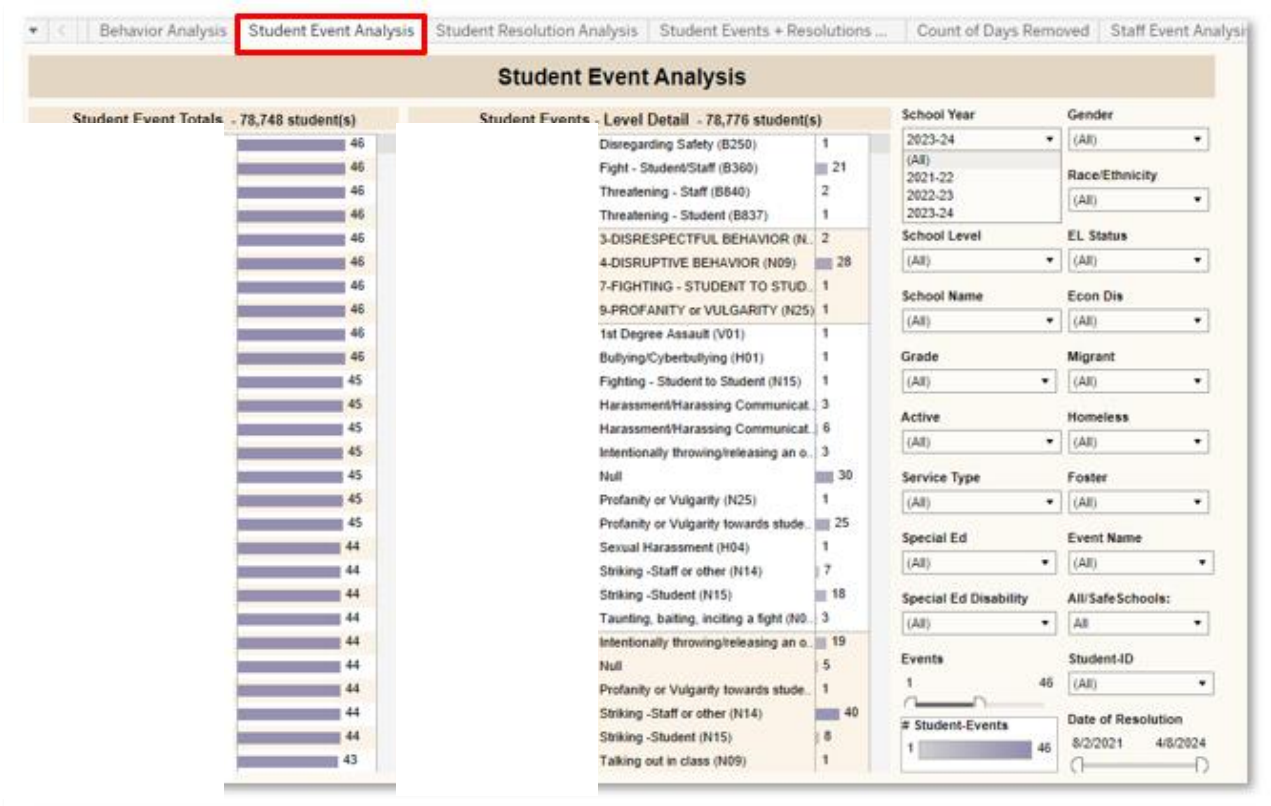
Behavior Analysis | Student Event Analysis | Student Resolution Analysis | Student Events + Resolutions ... | Count of Days Removed | Staff Event Analysi

Student Event Analysis

Student Event Totals - 78,748 student(s)

46
46
46
46
46
46
46
46
46
46
45
45
45
45
45
45
45
44
44
44
44
44
44
44
44
44
43

Student Events - Level Detail - 78,776 student(s)

| | |
|---|---|
| Disregarding Safety (B250) | 1 |
| Fight - Student/Staff (B360) | 21 |
| Threatening - Staff (B840) | 2 |
| Threatening - Student (B837) | 1 |
| 3-DISRESPECTFUL BEHAVIOR (N.. | 2 |
| 4-DISRUPTIVE BEHAVIOR (N09) | 28 |
| 7-FIGHTING - STUDENT TO STUD.. | 1 |
| 9-PROFANITY or VULGARITY (N25) | 1 |
| 1st Degree Assault (V01) | 1 |
| Bullying/Cyberbullying (H01) | 1 |
| Fighting - Student to Student (N15) | 1 |
| Harassment/Harassing Communicat.. | 3 |
| Harassment/Harassing Communicat.. | 6 |
| Intentionally throwing/releasing an o.. | 3 |
| Null | 30 |
| Profanity or Vulgarity (N25) | 1 |
| Profanity or Vulgarity towards stude.. | 25 |
| Sexual Harassment (H04) | 1 |
| Striking -Staff or other (N14) | 7 |
| Striking -Student (N15) | 18 |
| Taunting, baiting, inciting a fight (N0.. | 3 |
| Intentionally throwing/releasing an o.. | 19 |
| Null | 5 |
| Profanity or Vulgarity towards stude.. | 1 |
| Striking -Staff or other (N14) | 40 |
| Striking -Student (N15) | 8 |
| Talking out in class (N09) | 1 |

School Year
2023-24
(All)
2021-22
2022-23
2023-24

Gender
(All)

Race/Ethnicity
(All)

School Level
(All)

EL Status
(All)

School Name
(All)

Econ Dis
(All)

Grade
(All)

Migrant
(All)

Active
(All)

Homeless
(All)

Service Type
(All)

Foster
(All)

Special Ed
(All)

Event Name
(All)

Special Ed Disability
(All)

All/Safe Schools:
All

Events
1 46

Student-ID
(All)

# Student-Events
1 46

Date of Resolution
8/2/2021 4/8/2024